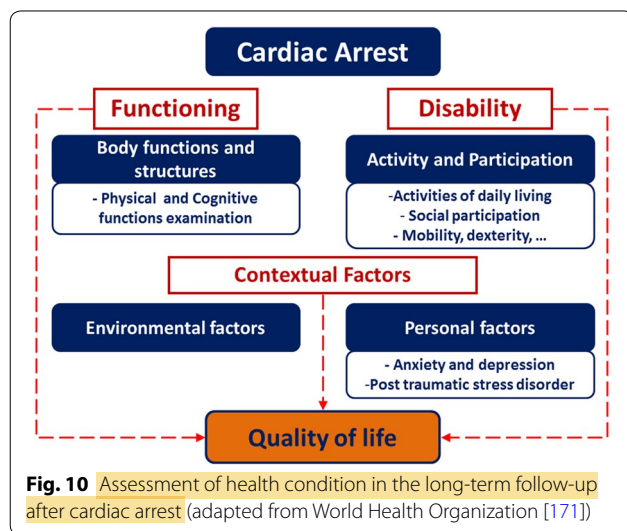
Cardiac Arrest

Functioning

Disability

Body functions and structures

- Physical and Cognitive functions examination

Activity and Participation

-Activities of daily living
- Social participation
- Mobility, dexterity, …

Contextual Factors

Environmental factors

Personal factors

- Anxiety and depression
-Post traumatic stress disorder

Quality of life

**Fig. 10** Assessment of health condition in the long-term follow-up after cardiac arrest (adapted from World Health Organization [171])